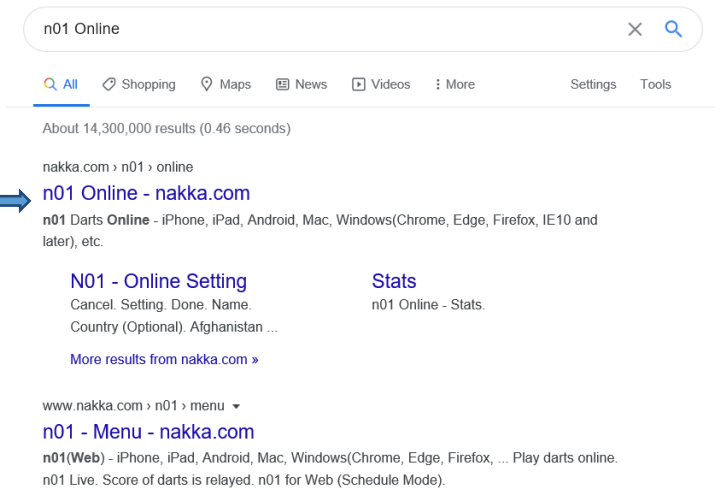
n01 Online

All Shopping Maps News Videos More Settings Tools

About 14,300,000 results (0.46 seconds)

nakka.com › n01 › online

n01 Online - nakka.com

**n01** Darts **Online** - iPhone, iPad, Android, Mac, Windows(Chrome, Edge, Firefox, IE10 and later), etc.

N01 - Online Setting
Cancel. Setting. Done. Name. Country (Optional). Afghanistan ...

Stats
n01 Online - Stats.

More results from nakka.com »

www.nakka.com › n01 › menu

n01 - Menu - nakka.com

**n01**(**Web**) - iPhone, iPad, Android, Mac, Windows(Chrome, Edge, Firefox, ... Play darts online. n01 Live. Score of darts is relayed. n01 for Web (Schedule Mode).